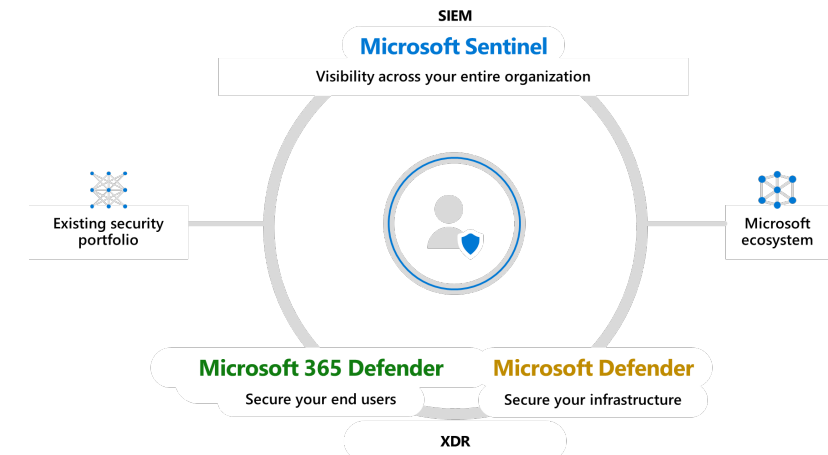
SIEM

Microsoft Sentinel

Visibility across your entire organization

Existing security portfolio

Microsoft ecosystem

Microsoft 365 Defender

Secure your end users

Microsoft Defender

Secure your infrastructure

XDR